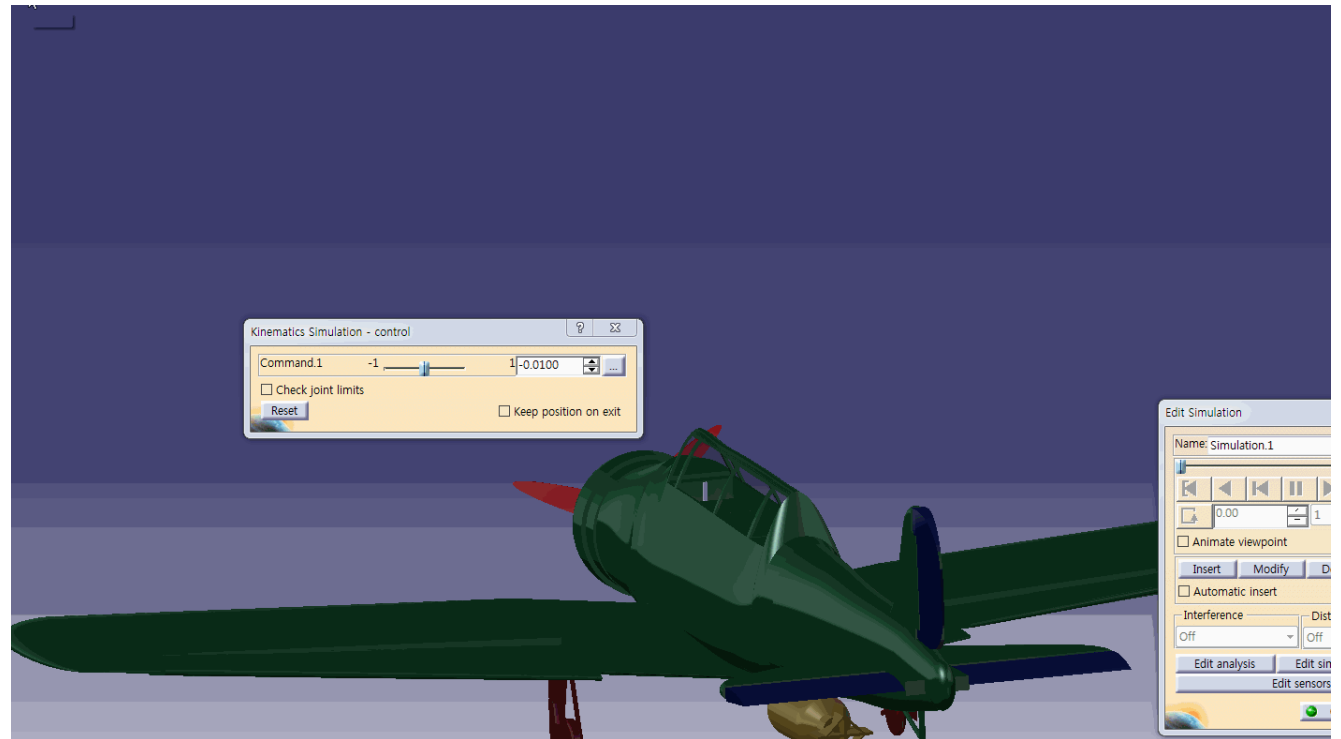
Kinematics Simulation - control

Command.1 -1 1 -0.0100 ...

Check joint limits

Reset

Keep position on exit

Edit Simulation

Name: Simulation.1

0.00 1

Animate viewpoint

Insert Modify D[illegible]

Automatic insert

Interference

Dist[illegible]

Off

Off

Edit analysis

Edit sim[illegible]

Edit sensors